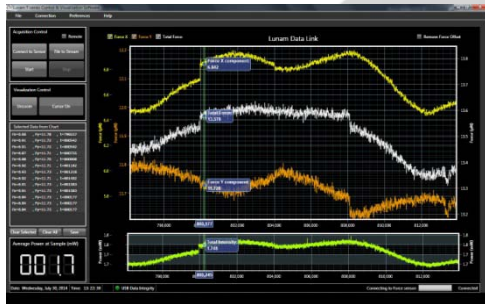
File Connection Preferences Help

Acquisition Control

Remote

Connect to Sensor

File to Stream

Start

Stop

Visualization Control

Rescale

Cursor On

Selected Data from Chart

Clear Selected

Clear All

Save

Average Power at Sample (mW)

00.17

Force X

Force Y

Total Force

Lunam Data Link

Remove Force Offset

Force X component

6.862

Total Force

12.376

Force Y component

10.708

Total Intensity

1.743

Date: Wednesday, July 30, 2014 Time: 13:22:38

USB Data Integrity

Connecting to Force sensor

Connected